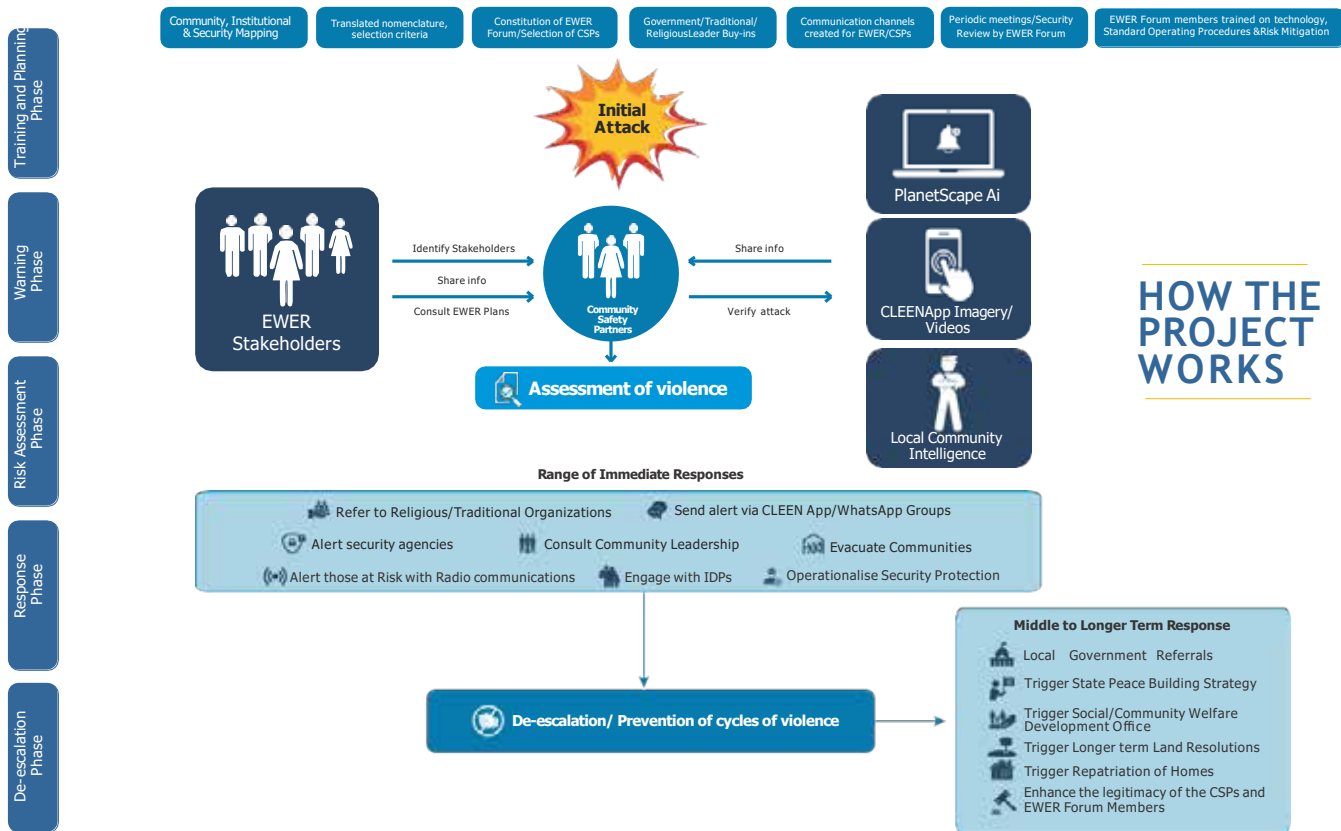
Training and Planning Phase

Community, Institutional & Security Mapping

Translated nomenclature, selection criteria

Constitution of EWER Forum/Selection of CSPs

Government/Traditional/ ReligiousLeader Buy-ins

Communication channels created for EWER/CSPs

Periodic meetings/Security Review by EWER Forum

EWER Forum members trained on technology, Standard Operating Procedures &Risk Mitigation

Warning Phase

Initial Attack

EWER Stakeholders

Identify Stakeholders

Share info

Consult EWER Plans

Community Safety Partners

Share info

Verify attack

PlanetScape Ai

CLEENApp Imagery/ Videos

Local Community Intelligence

HOW THE PROJECT WORKS

Risk Assessment Phase

Assessment of violence

Range of Immediate Responses

Response Phase

Refer to Religious/Traditional Organizations

Send alert via CLEEN App/WhatsApp Groups

Alert security agencies

Consult Community Leadership

Evacuate Communities

Alert those at Risk with Radio communications

Engage with IDPs

Operationalise Security Protection

De-escalation Phase

De-escalation/ Prevention of cycles of violence

Middle to Longer Term Response

Local Government Referrals

Trigger State Peace Building Strategy

Trigger Social/Community Welfare Development Office

Trigger Longer term Land Resolutions

Trigger Repatriation of Homes

Enhance the legitimacy of the CSPs and EWER Forum Members